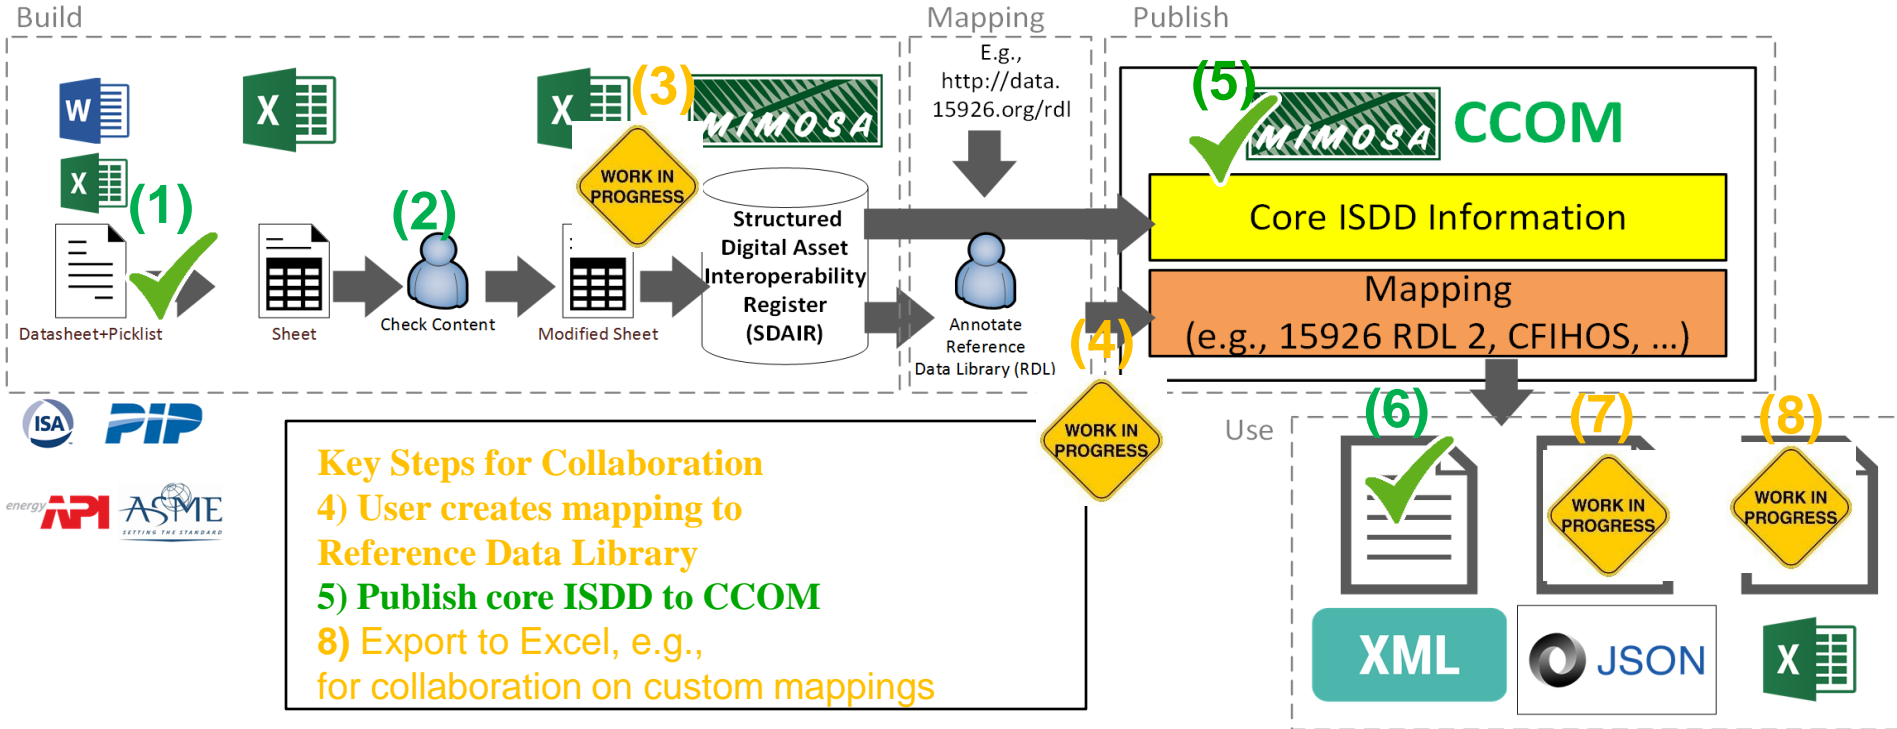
Build

Mapping

Publish

W

X

X

(1)

Datasheet+Picklist

X

Sheet

(2)

Check Content

X

(3)

MIMOSA

WORK IN PROGRESS

Modified Sheet

Structured Digital Asset Interoperability Register (SDAIR)

E.g., http://data.15926.org/rdl

Annotate Reference Data Library (RDL)

(5)

MIMOSA

CCOM

Core ISDD Information

Mapping (e.g., 15926 RDL 2, CFIHOS, ...)

(4)

WORK IN PROGRESS

ISA

PIP

energy API

ASME SETTING THE STANDARD

Key Steps for Collaboration
4) User creates mapping to Reference Data Library
5) Publish core ISDD to CCOM
8) Export to Excel, e.g., for collaboration on custom mappings

Use

(6)

(7)

WORK IN PROGRESS

(8)

WORK IN PROGRESS

XML

JSON

X